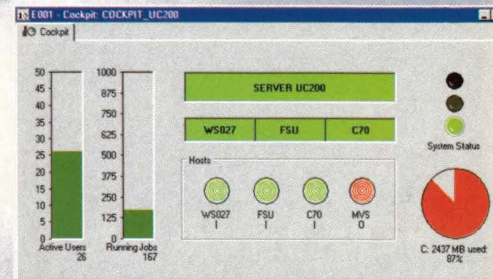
E001 - Cockpit: COCKPIT_UC200
Cockpit

50
45
40
35
30
25
20
15
10
5
0
Active Users
26

1000
875
750
625
500
375
250
125
0
Running Jobs
167

SERVER UC200

WS027
FSU
C70

Hosts

WS027
I
FSU
I
C70
I
MVS
0

System Status

C: 2437 MB used:
87%